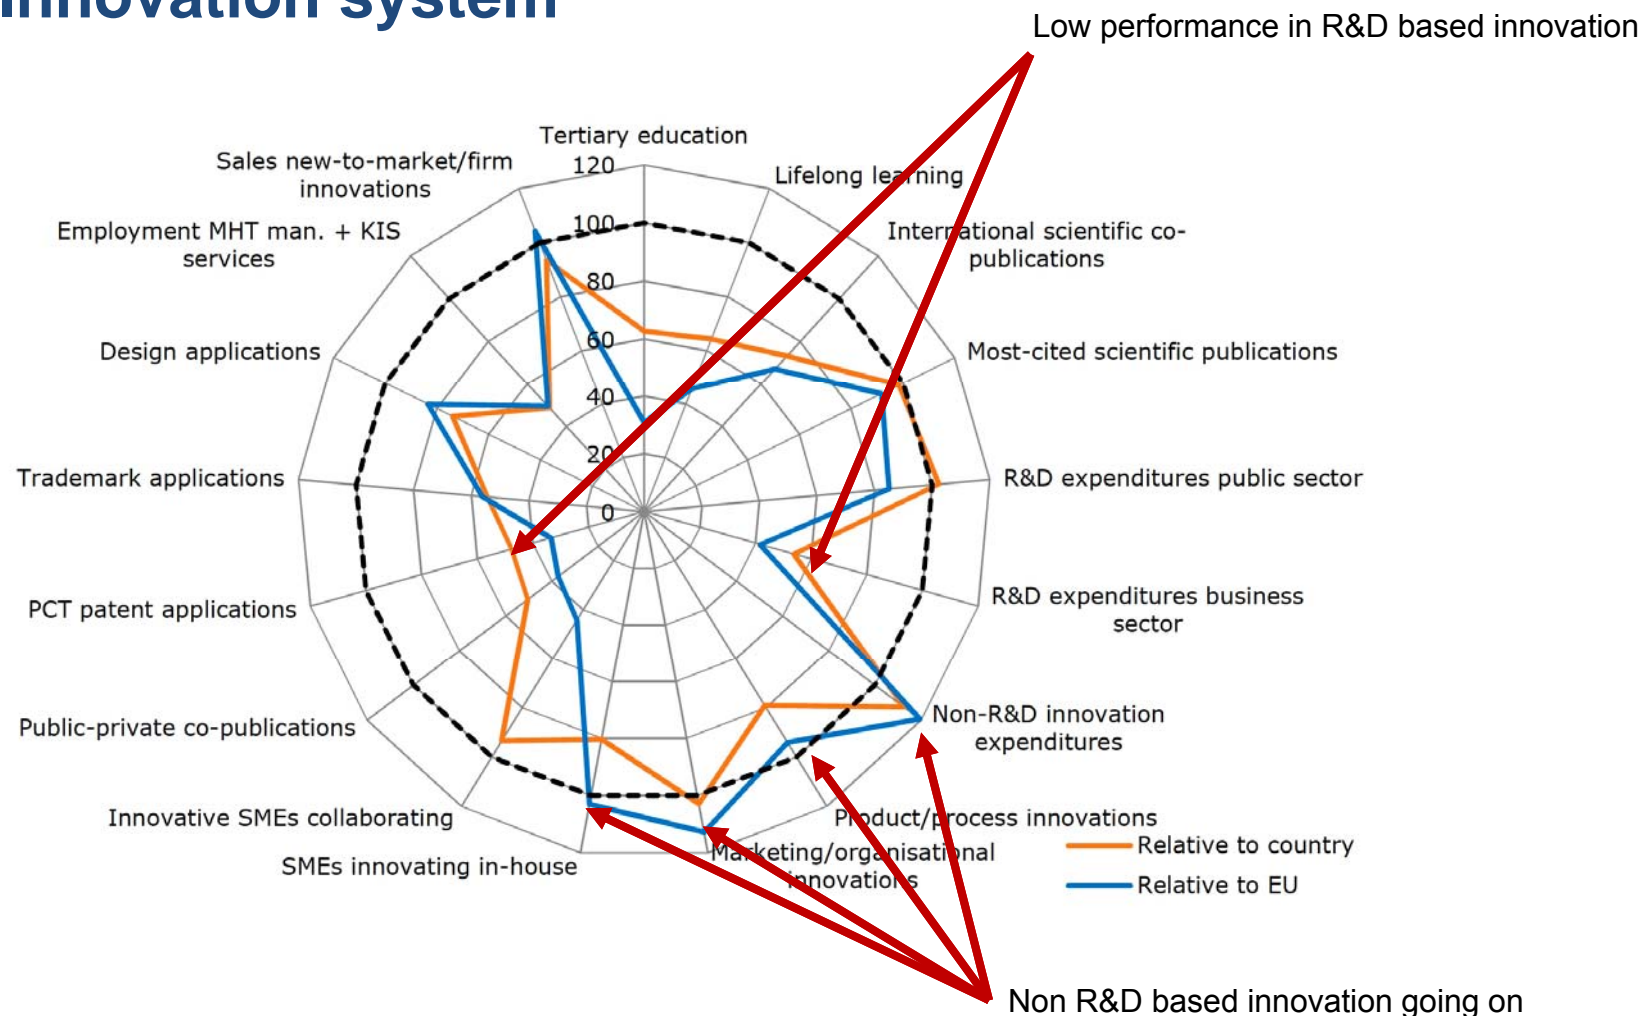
innovation system

Low performance in R&D based innovation

Tertiary education
120
100
80
60
40
20
0
Lifelong learning
International scientific co-publications
Most-cited scientific publications
R&D expenditures public sector
R&D expenditures business sector
Non-R&D innovation expenditures
Product/process innovations
Marketing/organisational innovations
SMEs innovating in-house
Innovative SMEs collaborating
Public-private co-publications
PCT patent applications
Trademark applications
Design applications
Employment MHT man. + KIS services
Sales new-to-market/firm innovations

Relative to country
Relative to EU

Non R&D based innovation going on